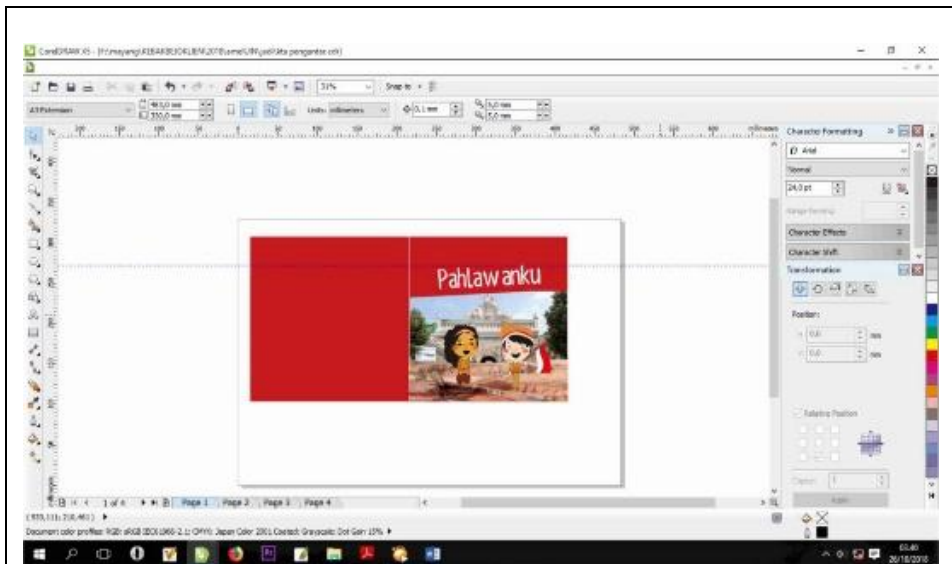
CorelDRAW X5 - [F:\mayang\KEBAKBUKOKLIEM\2\Buku\UM\yell\Kata pengantar.cdr]

31%

Snap to

A3 Potongan

Units: millimeters

0,1 mm

5,0 mm

5,0 mm

Character Formatting

Arial

Normal

24,0 pt

Character Effects

Character Shift

Transformation

Position:

0,0 mm

0,0 mm

Relative Position

Apply

Pahlawanku

1 of 4

Page 1

Page 2

Page 3

Page 4

Document color profiles: RGB: sRGB IEC61966-2.1; CMYK: Japan Color 2001 Coated; Grayscale: Dot Gain 15%

03.40

26/10/2016